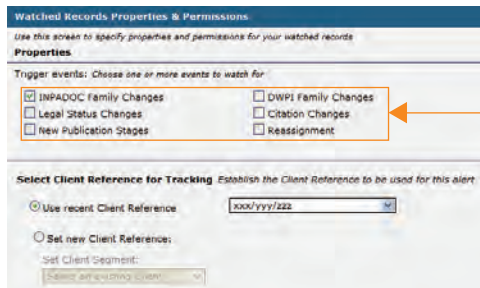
Watched Records Properties & Permissions

Use this screen to specify properties and permissions for your watched records

Properties

Trigger events: Choose one or more events to watch for

☑ INPADOC Family Changes
☐ Legal Status Changes
☐ New Publication Stages

☐ DWPI Family Changes
☐ Citation Changes
☐ Reassignment

Select Client Reference for Tracking Establish the Client Reference to be used for this alert

Use recent Client Reference xxx/yyy/zzz

Set new Client Reference:

Set Client Segment:

Select an existing Client